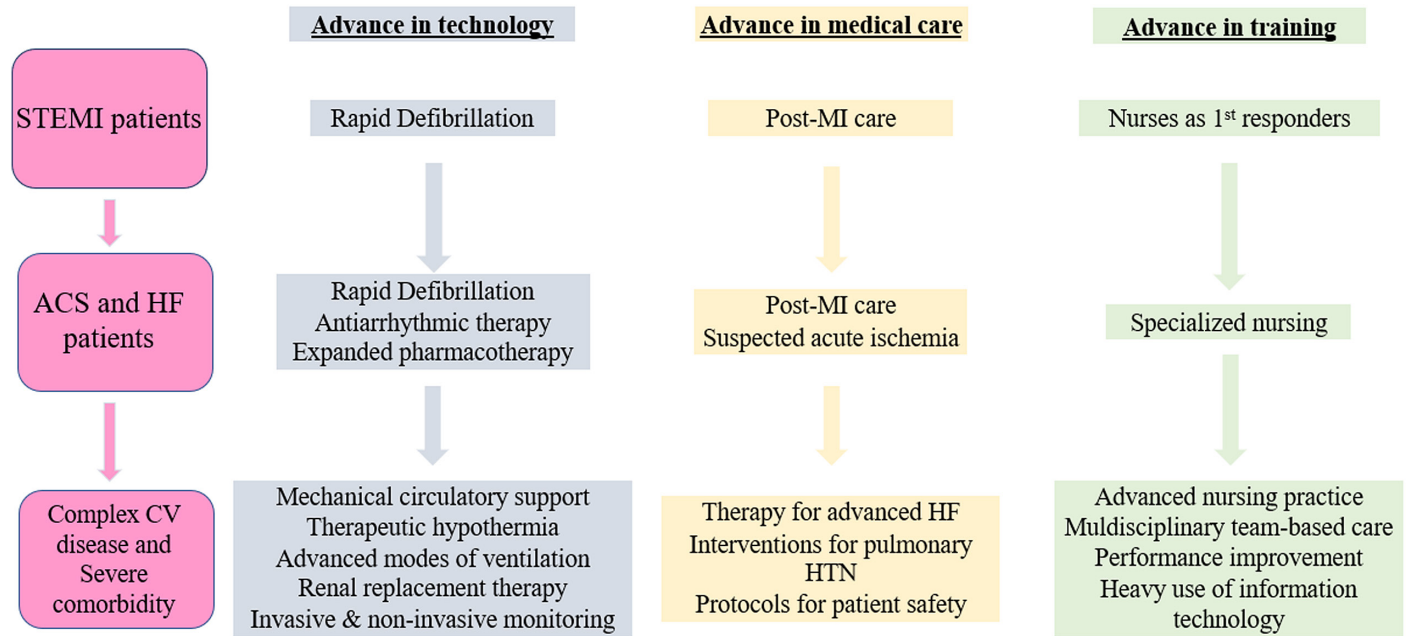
Advance in technology

Advance in medical care

Advance in training

STEMI patients

Rapid Defibrillation

Post-MI care

Nurses as 1$^{st}$ responders

ACS and HF patients

Rapid Defibrillation
Antiarrhythmic therapy
Expanded pharmacotherapy

Post-MI care
Suspected acute ischemia

Specialized nursing

Complex CV disease and Severe comorbidity

Mechanical circulatory support
Therapeutic hypothermia
Advanced modes of ventilation
Renal replacement therapy
Invasive & non-invasive monitoring

Therapy for advanced HF
Interventions for pulmonary HTN
Protocols for patient safety

Advanced nursing practice
Muldisciplinary team-based care
Performance improvement
Heavy use of information technology